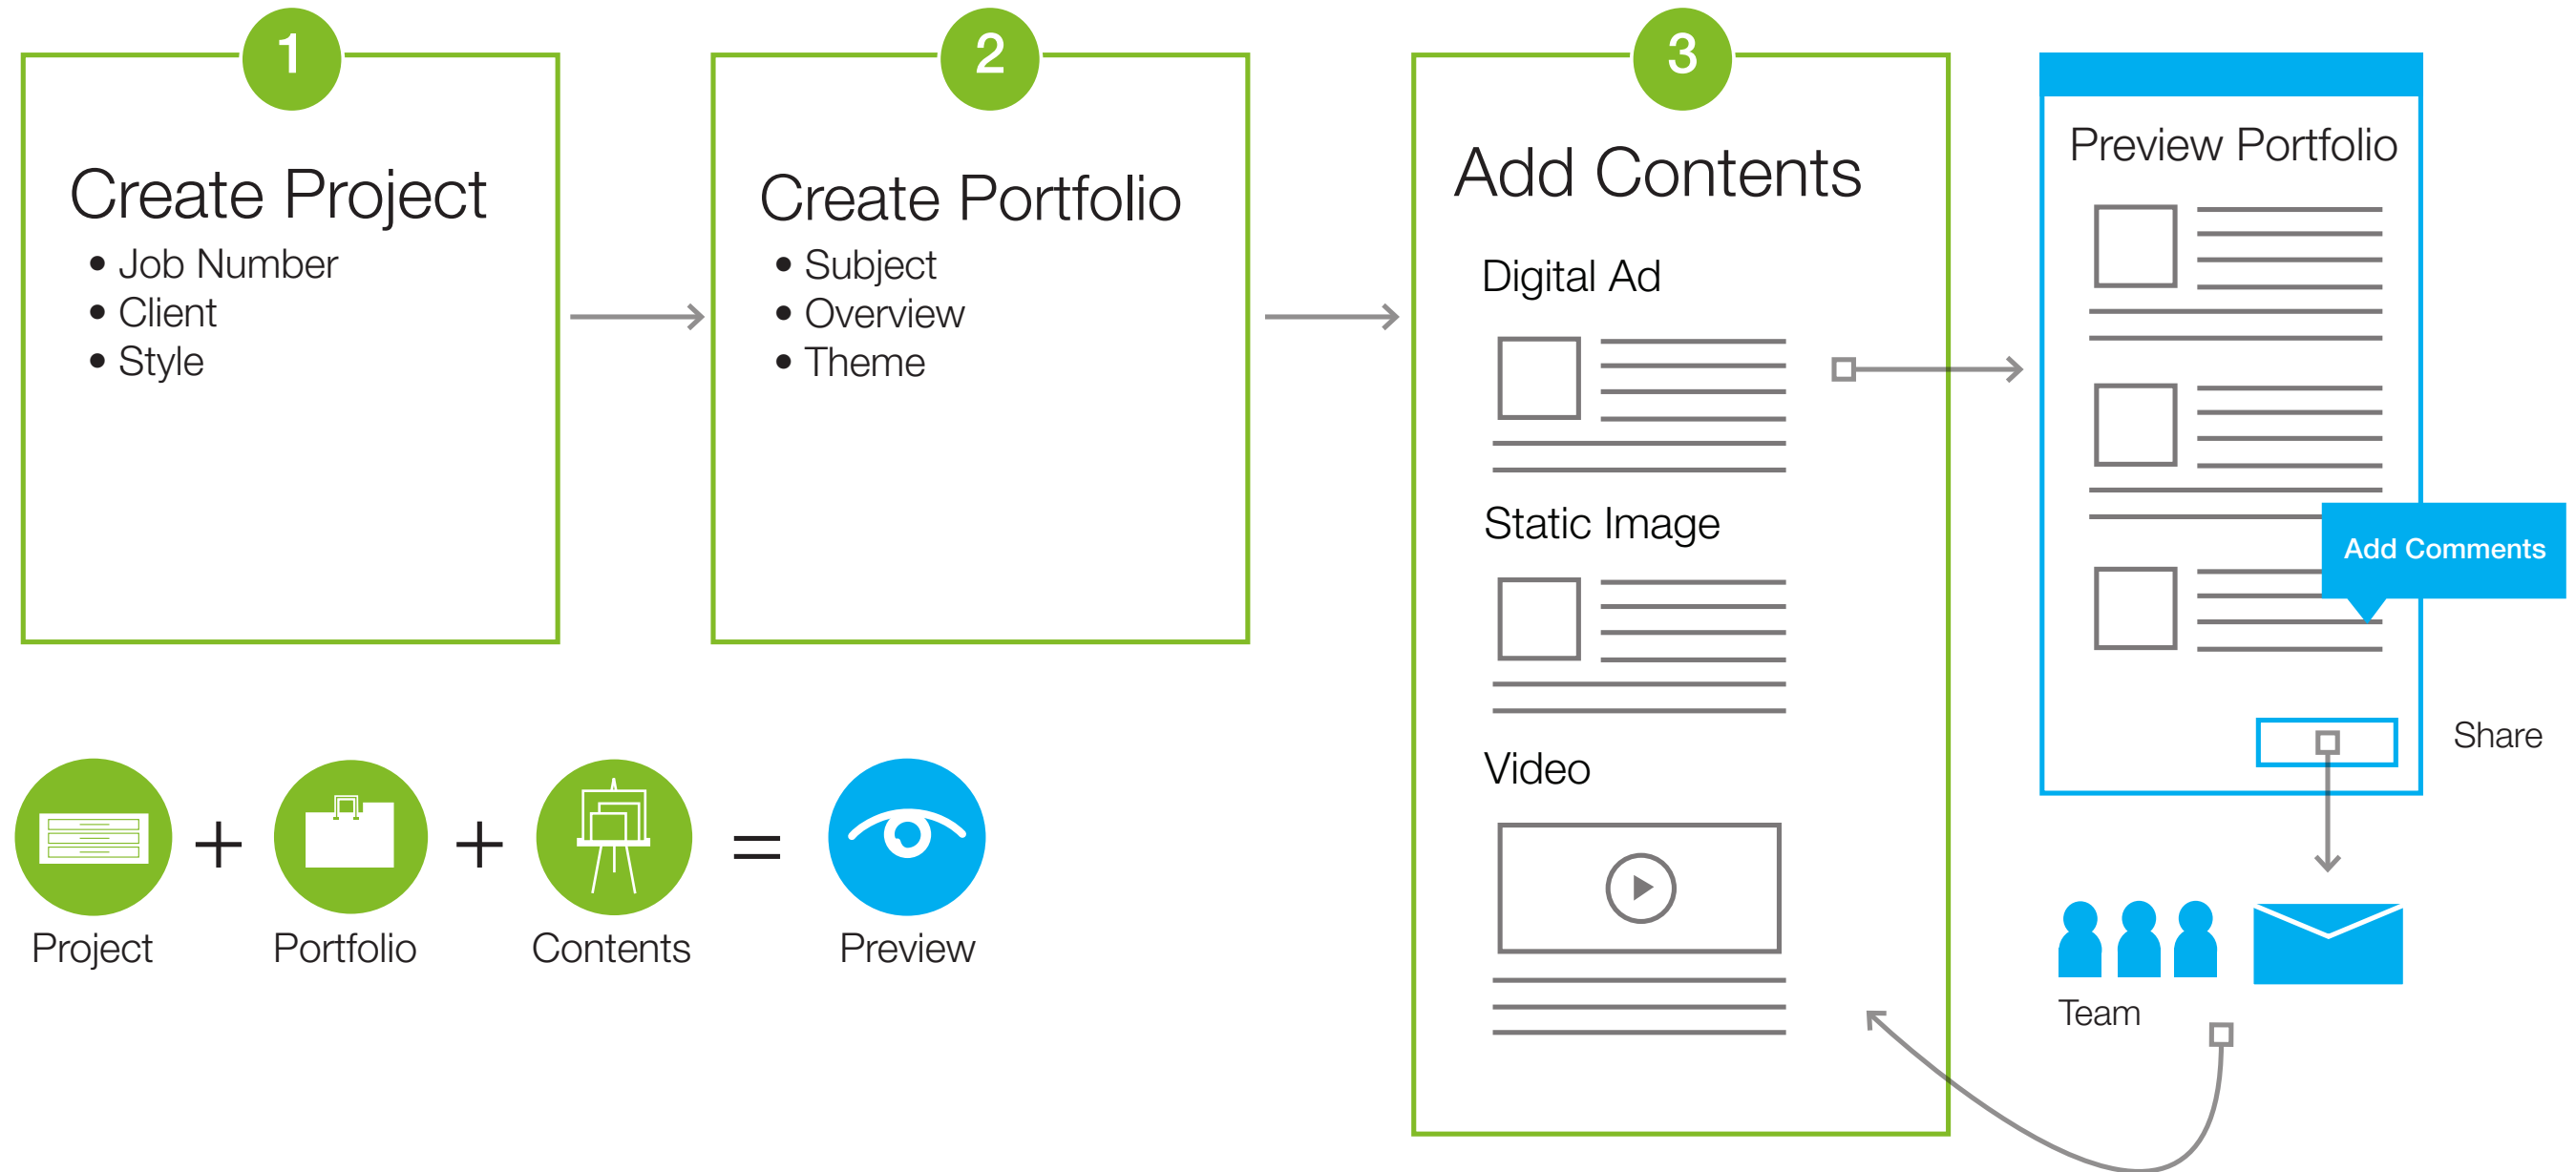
1

Create Project
- Job Number
- Client
- Style

2

Create Portfolio
- Subject
- Overview
- Theme

3

Add Contents

Digital Ad

Static Image

Video

Preview Portfolio

Add Comments

Share

Team

Project + Portfolio + Contents = Preview